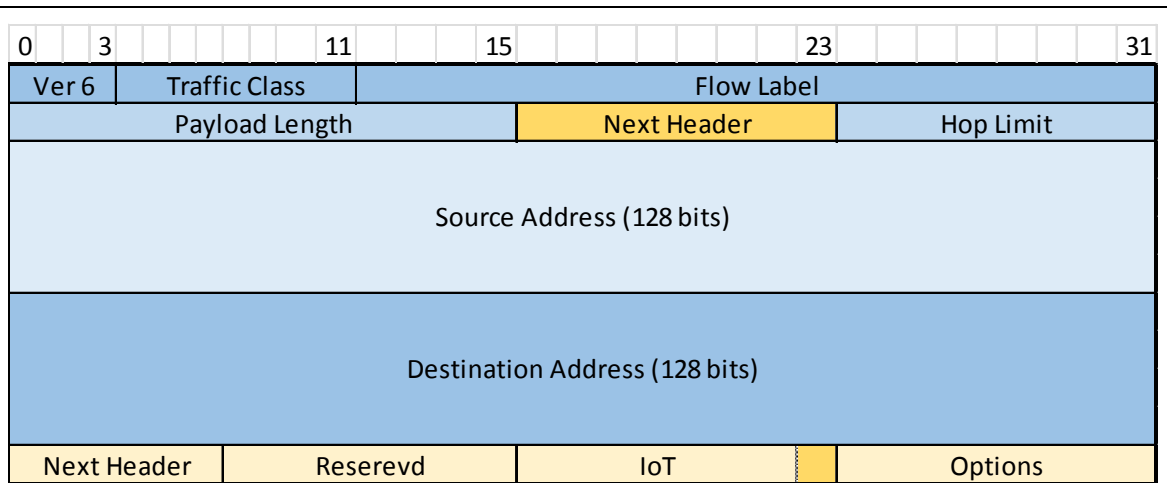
| 0 | 3 | 11 | 15 | 23 | 31 |
|---|---|---|---|---|---|

| Ver 6 | Traffic Class | Flow Label | | |
|---|---|---|---|---|
| Payload Length | | Next Header | Hop Limit | |
| Source Address (128 bits) | | | | |
| Destination Address (128 bits) | | | | |
| Next Header | Reserevd | IoT | | Options |